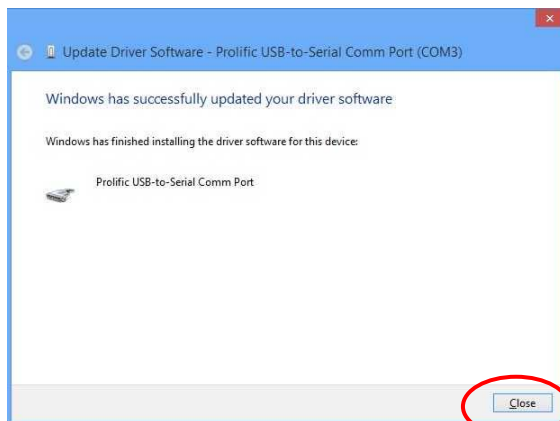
Update Driver Software - Prolific USB-to-Serial Comm Port (COM3)

Windows has successfully updated your driver software

Windows has finished installing the driver software for this device:

Prolific USB-to-Serial Comm Port

Close